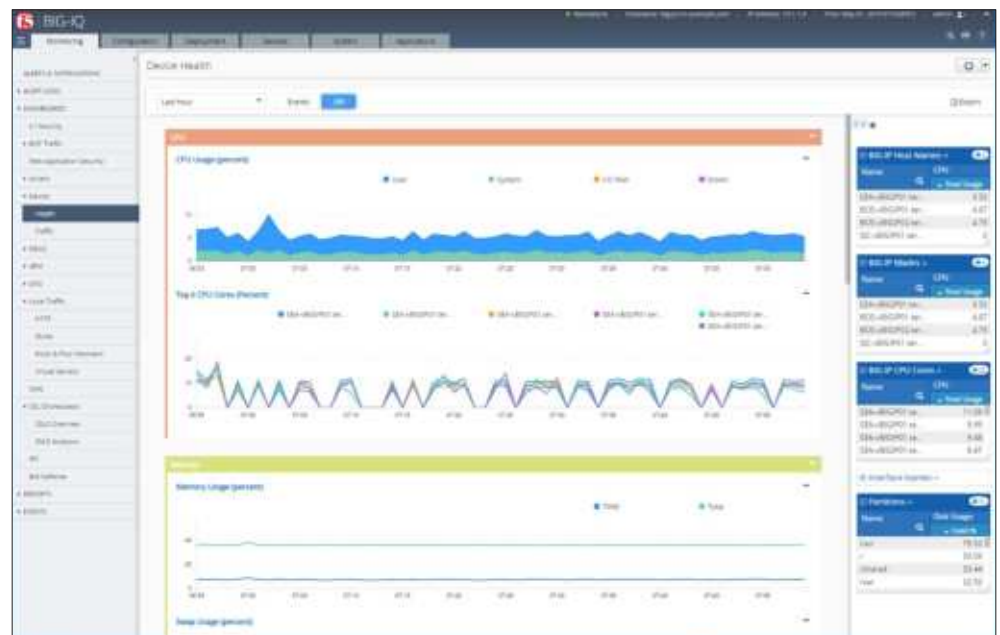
BIG-IQ

Monitoring | Configuration | Deployment | Devices | System | Applications

Device Health

Last Hour | Events

Export

CPU

CPU Usage (percent)

User | System | I/O Wait | Stolen

Top 5 CPU Cores (Percent)

Memory

Memory Usage (percent)

Total | Swap

Swap Usage (percent)

BIG-IP Host Names

Name | CPU | Total Usage

6.55
6.47
4.75

BIG-IP Blades

Name | CPU | Total Usage

6.55
6.47
4.75

BIG-IP CPU Cores

Name | CPU | Total Usage

Interface Names

Partitions

Name | Disk Usage

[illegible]